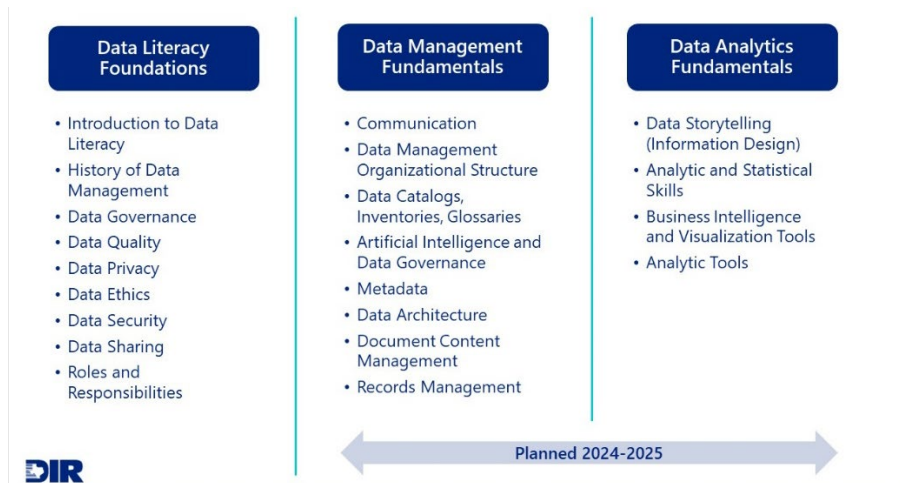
Data Literacy Foundations

- Introduction to Data Literacy
- History of Data Management
- Data Governance
- Data Quality
- Data Privacy
- Data Ethics
- Data Security
- Data Sharing
- Roles and Responsibilities

Data Management Fundamentals

- Communication
- Data Management Organizational Structure
- Data Catalogs, Inventories, Glossaries
- Artificial Intelligence and Data Governance
- Metadata
- Data Architecture
- Document Content Management
- Records Management

Data Analytics Fundamentals

- Data Storytelling (Information Design)
- Analytic and Statistical Skills
- Business Intelligence and Visualization Tools
- Analytic Tools

Planned 2024-2025

DIR